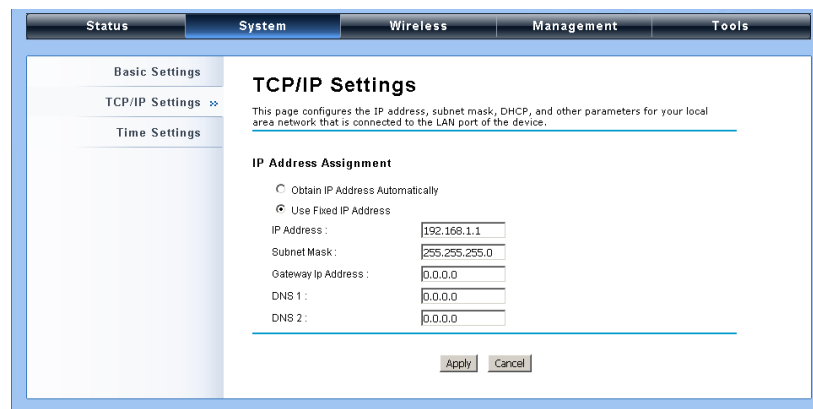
Status System Wireless Management Tools

Basic Settings

TCP/IP Settings »

Time Settings

TCP/IP Settings

This page configures the IP address, subnet mask, DHCP, and other parameters for your local area network that is connected to the LAN port of the device.

IP Address Assignment

Obtain IP Address Automatically

Use Fixed IP Address

| IP Address : | 192.168.1.1 |
|---|---|
| Subnet Mask : | 255.255.255.0 |
| Gateway Ip Address : | 0.0.0.0 |
| DNS 1 : | 0.0.0.0 |
| DNS 2 : | 0.0.0.0 |

Apply Cancel